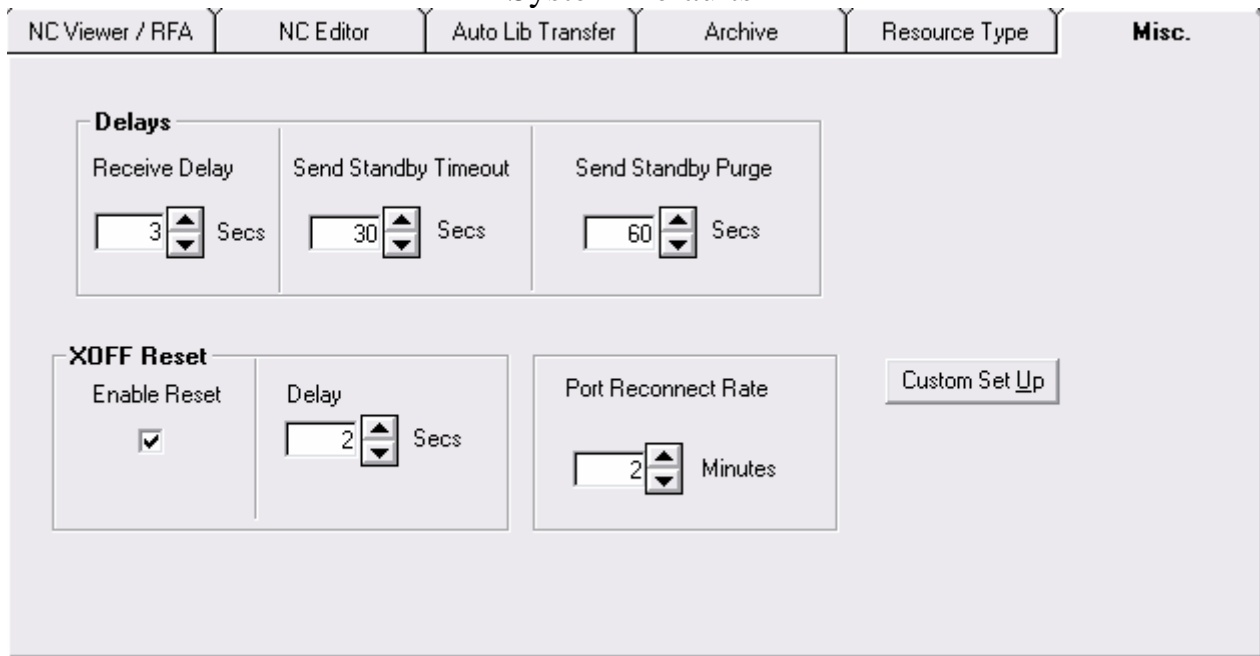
NC Viewer / RFA
NC Editor
Auto Lib Transfer
Archive
Resource Type
Misc.

Delays
Receive Delay
3 Secs
Send Standby Timeout
30 Secs
Send Standby Purge
60 Secs

XOFF Reset
Enable Reset
Delay
2 Secs

Port Reconnect Rate
2 Minutes

Custom Set Up